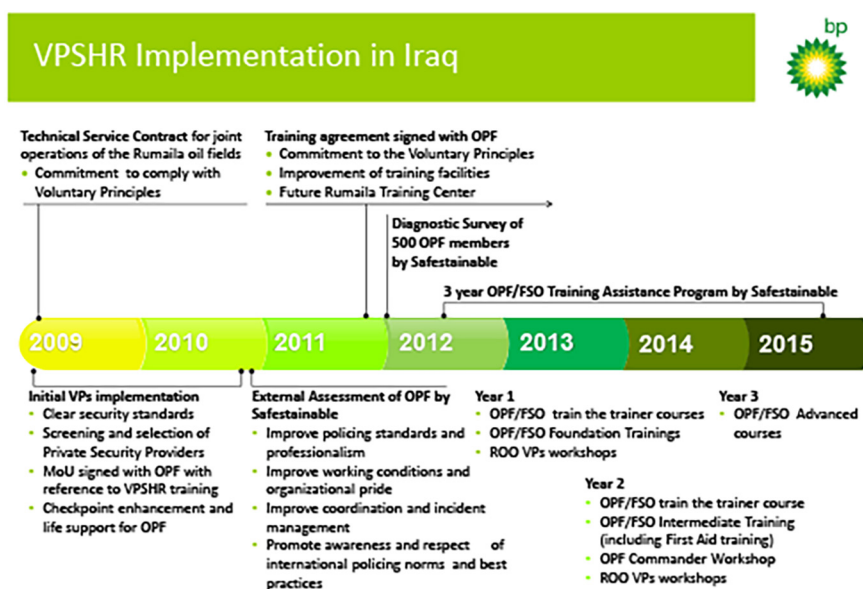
VPSHR Implementation in Iraq

bp

Technical Service Contract for joint operations of the Rumaila oil fields
• Commitment to comply with Voluntary Principles

Training agreement signed with OPF
• Commitment to the Voluntary Principles
• Improvement of training facilities
• Future Rumaila Training Center

Diagnostic Survey of 500 OPF members by Safestainable

3 year OPF/FSO Training Assistance Program by Safestainable

2009
2010
2011
2012
2013
2014
2015

Initial VPs implementation
• Clear security standards
• Screening and selection of Private Security Providers
• MoU signed with OPF with reference to VPSHR training
• Checkpoint enhancement and life support for OPF

External Assessment of OPF by Safestainable
• Improve policing standards and professionalism
• Improve working conditions and organizational pride
• Improve coordination and incident management
• Promote awareness and respect of international policing norms and best practices

Year 1
• OPF/FSO train the trainer courses
• OPF/FSO Foundation Trainings
• ROO VPs workshops

Year 3
• OPF/FSO Advanced courses

Year 2
• OPF/FSO train the trainer course
• OPF/FSO Intermediate Training (including First Aid training)
• OPF Commander Workshop
• ROO VPs workshops